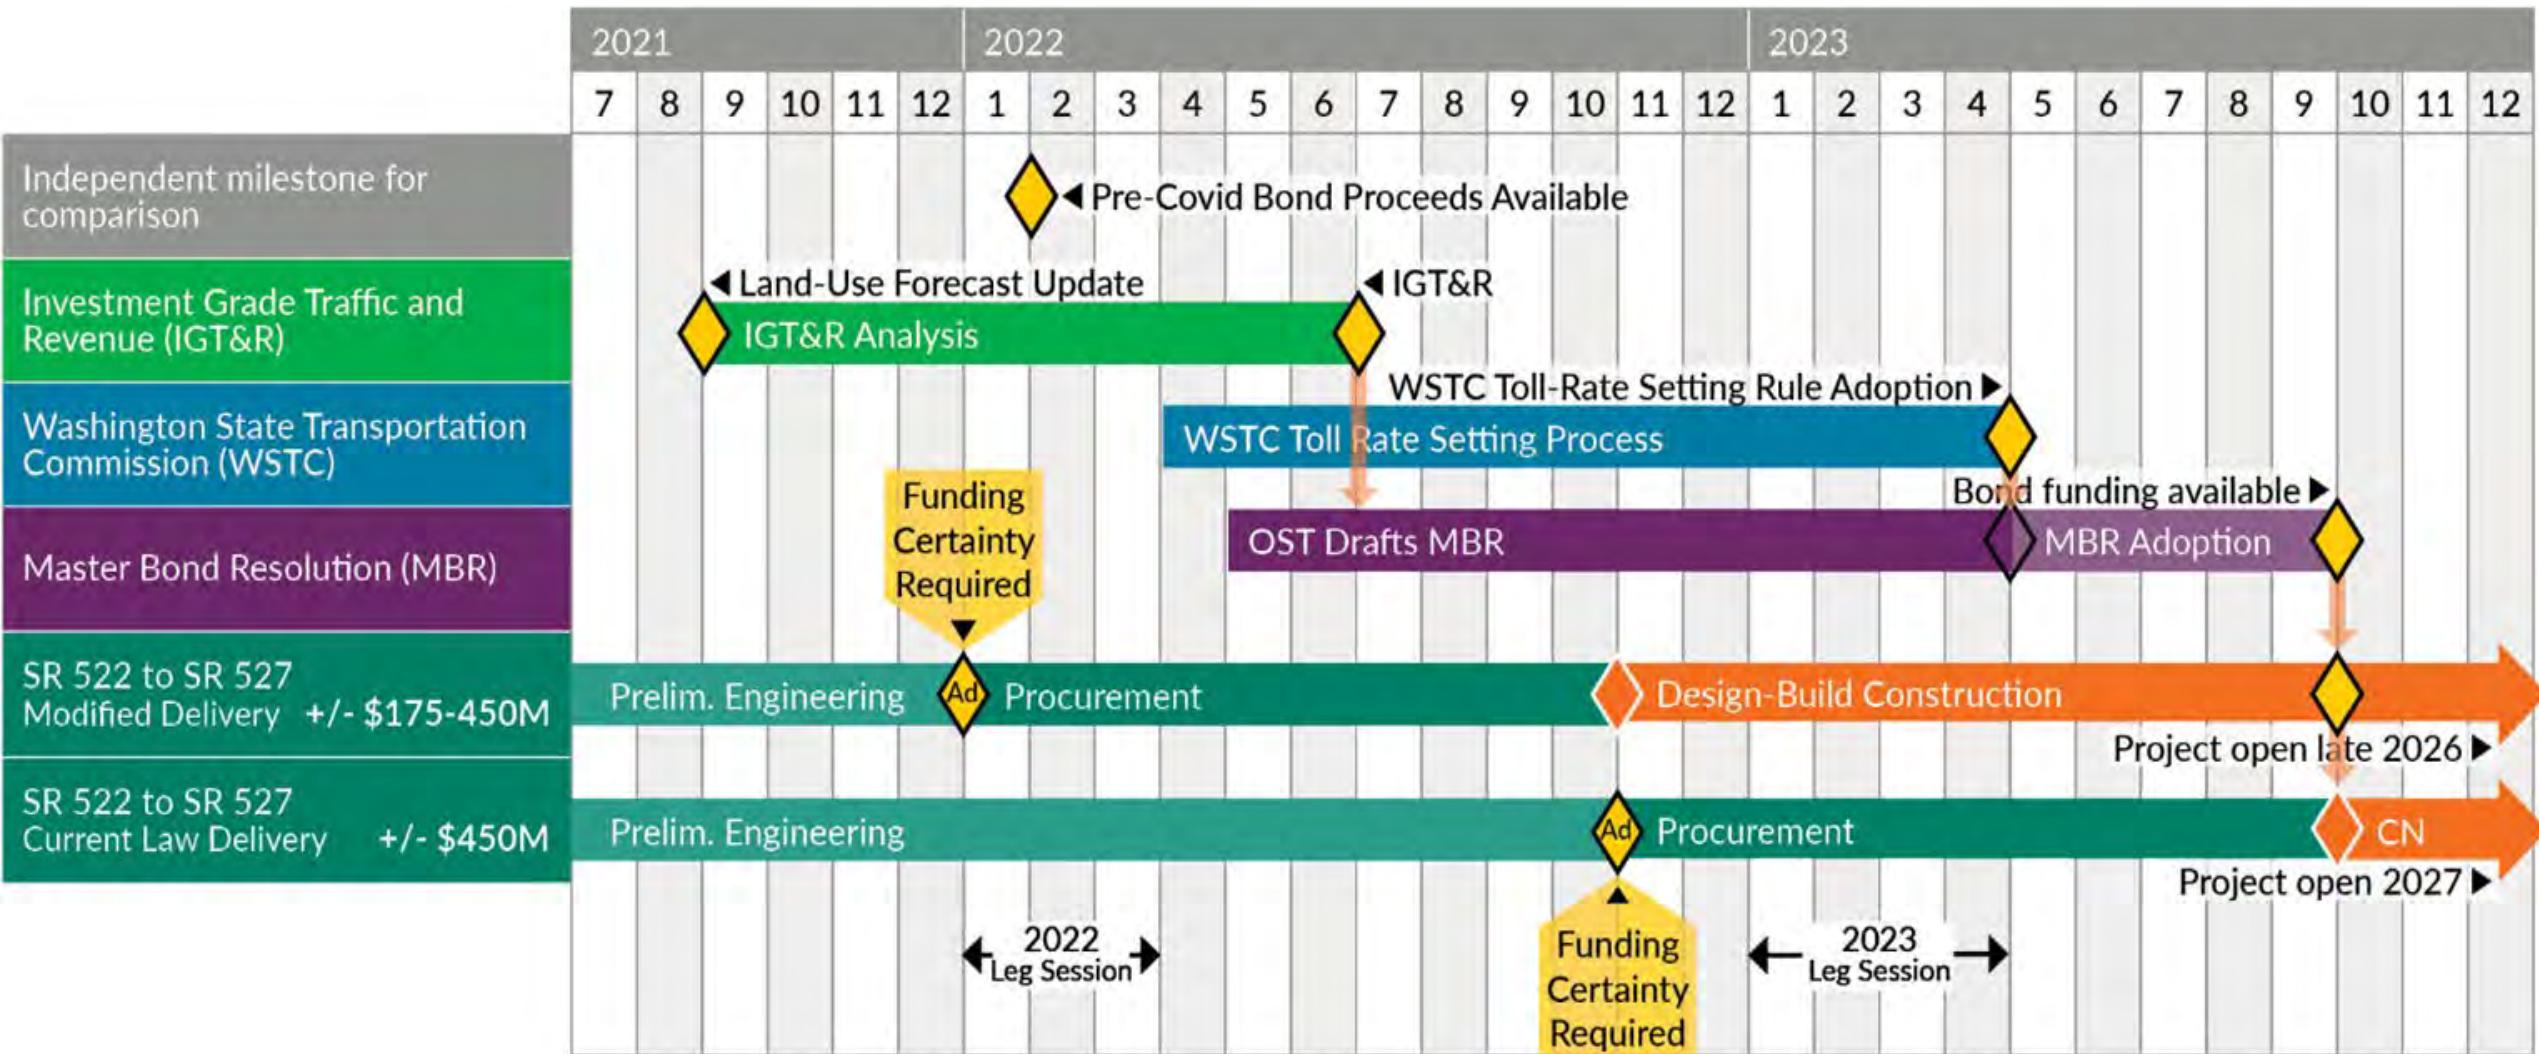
| | 2021 | | | | | | 2022 | | | | | | | | | | | | 2023 | | | | | | | | | | | |
|---|---|---|---|---|---|---|---|---|---|---|---|---|---|---|---|---|---|---|---|---|---|---|---|---|---|---|---|---|---|---|
| | 7 | 8 | 9 | 10 | 11 | 12 | 1 | 2 | 3 | 4 | 5 | 6 | 7 | 8 | 9 | 10 | 11 | 12 | 1 | 2 | 3 | 4 | 5 | 6 | 7 | 8 | 9 | 10 | 11 | 12 |

Independent milestone for comparison

Pre-Covid Bond Proceeds Available

Investment Grade Traffic and Revenue (IGT&R)

Land-Use Forecast Update

IGT&R

IGT&R Analysis

Washington State Transportation Commission (WSTC)

WSTC Toll-Rate Setting Rule Adoption

WSTC Toll Rate Setting Process

Master Bond Resolution (MBR)

Funding Certainty Required

Bond funding available

OST Drafts MBR

MBR Adoption

SR 522 to SR 527 Modified Delivery +/- $175-450M

Prelim. Engineering

Ad

Procurement

Design-Build Construction

Project open late 2026

SR 522 to SR 527 Current Law Delivery +/- $450M

Prelim. Engineering

Ad

Procurement

CN

Project open 2027

2022 Leg Session

Funding Certainty Required

2023 Leg Session